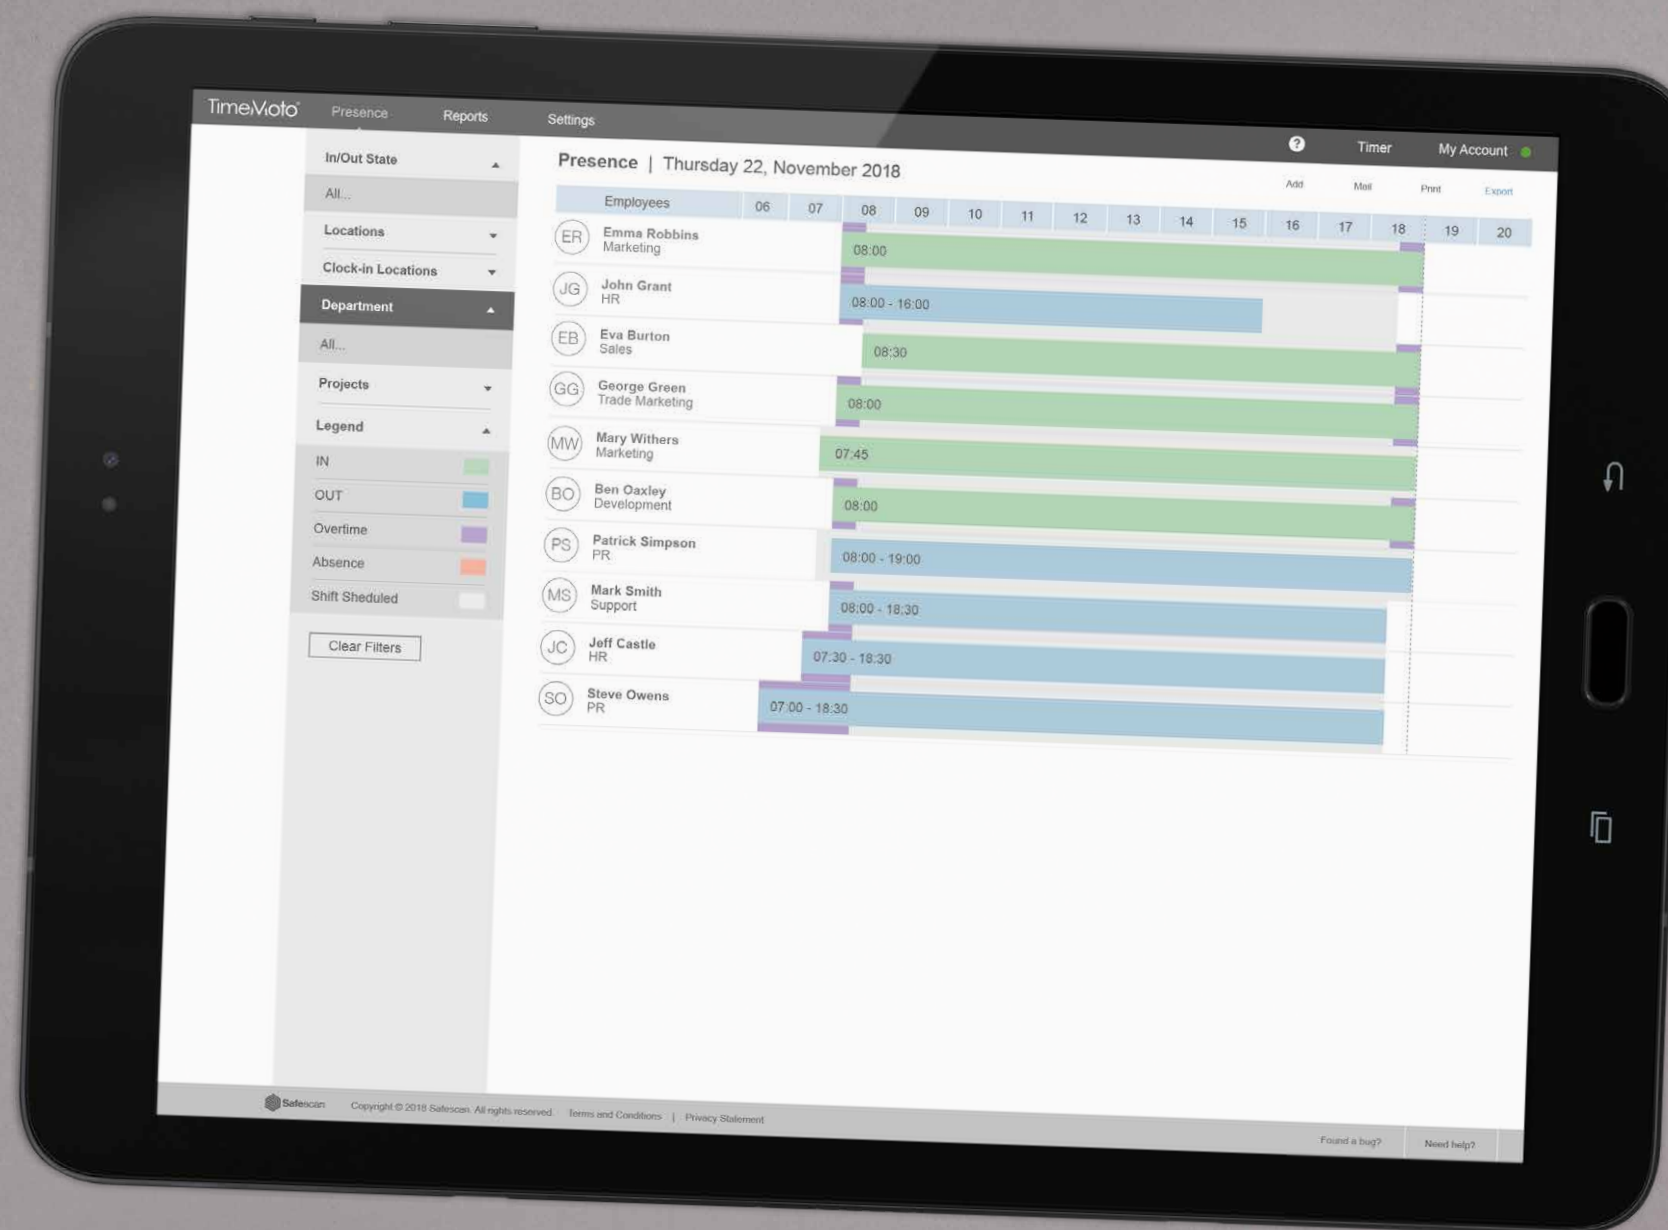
TimeMoto Presence Reports Settings

? Timer My Account

In/Out State
All...
Locations
Clock-in Locations
Department
All...
Projects
Legend
IN
OUT
Overtime
Absence
Shift Sheduled

Clear Filters

Presence | Thursday 22, November 2018

Add Mail Print Export

| Employees | 06 | 07 | 08 | 09 | 10 | 11 | 12 | 13 | 14 | 15 | 16 | 17 | 18 | 19 | 20 |
|---|---|---|---|---|---|---|---|---|---|---|---|---|---|---|---|
| ER Emma Robbins Marketing | | | 08:00 | | | | | | | | | | | | |
| JG John Grant HR | | | 08:00 - 16:00 | | | | | | | | | | | | |
| EB Eva Burton Sales | | | 08:30 | | | | | | | | | | | | |
| GG George Green Trade Marketing | | | 08:00 | | | | | | | | | | | | |
| MW Mary Withers Marketing | | | 07:45 | | | | | | | | | | | | |
| BO Ben Oaxley Development | | | 08:00 | | | | | | | | | | | | |
| PS Patrick Simpson PR | | | 08:00 - 19:00 | | | | | | | | | | | | |
| MS Mark Smith Support | | | 08:00 - 18:30 | | | | | | | | | | | | |
| JC Jeff Castle HR | | | 07:30 - 18:30 | | | | | | | | | | | | |
| SO Steve Owens PR | | | 07:00 - 18:30 | | | | | | | | | | | | |

Safescan Copyright © 2018 Safescan. All rights reserved. Terms and Conditions | Privacy Statement

Found a bug? Need help?